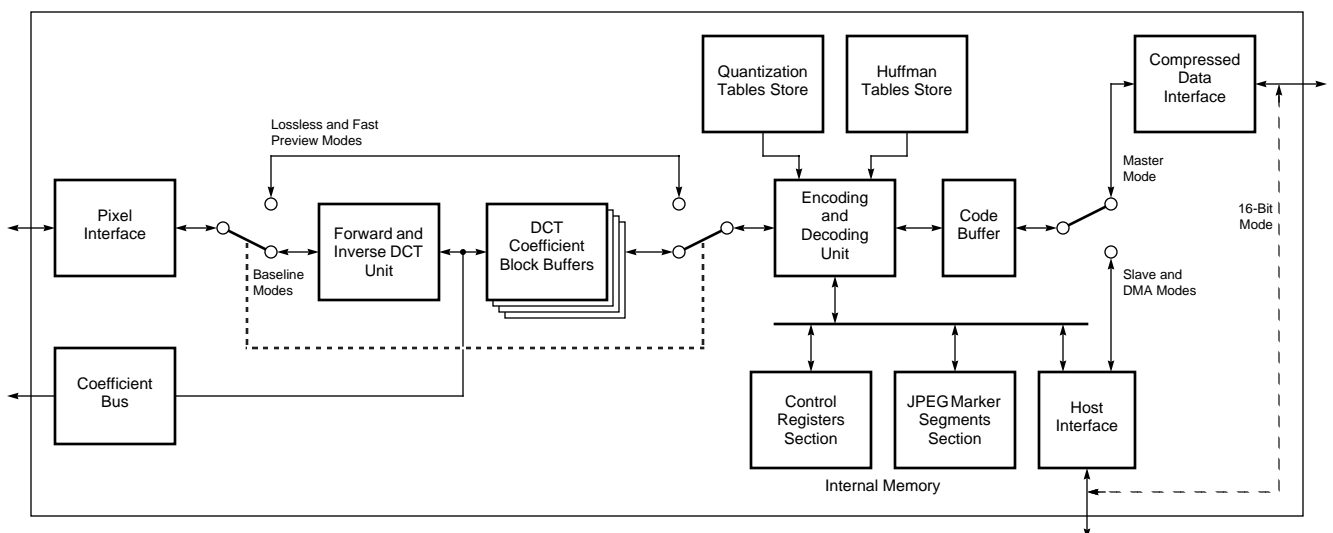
Quantization Tables Store

Huffman Tables Store

Compressed Data Interface

Lossless and Fast Preview Modes

Master Mode

Pixel Interface

Forward and Inverse DCT Unit

DCT Coefficient Block Buffers

Encoding and Decoding Unit

Code Buffer

16-Bit Mode

Baseline Modes

Slave and DMA Modes

Coefficient Bus

Control Registers Section

JPEG Marker Segments Section

Host Interface

Internal Memory